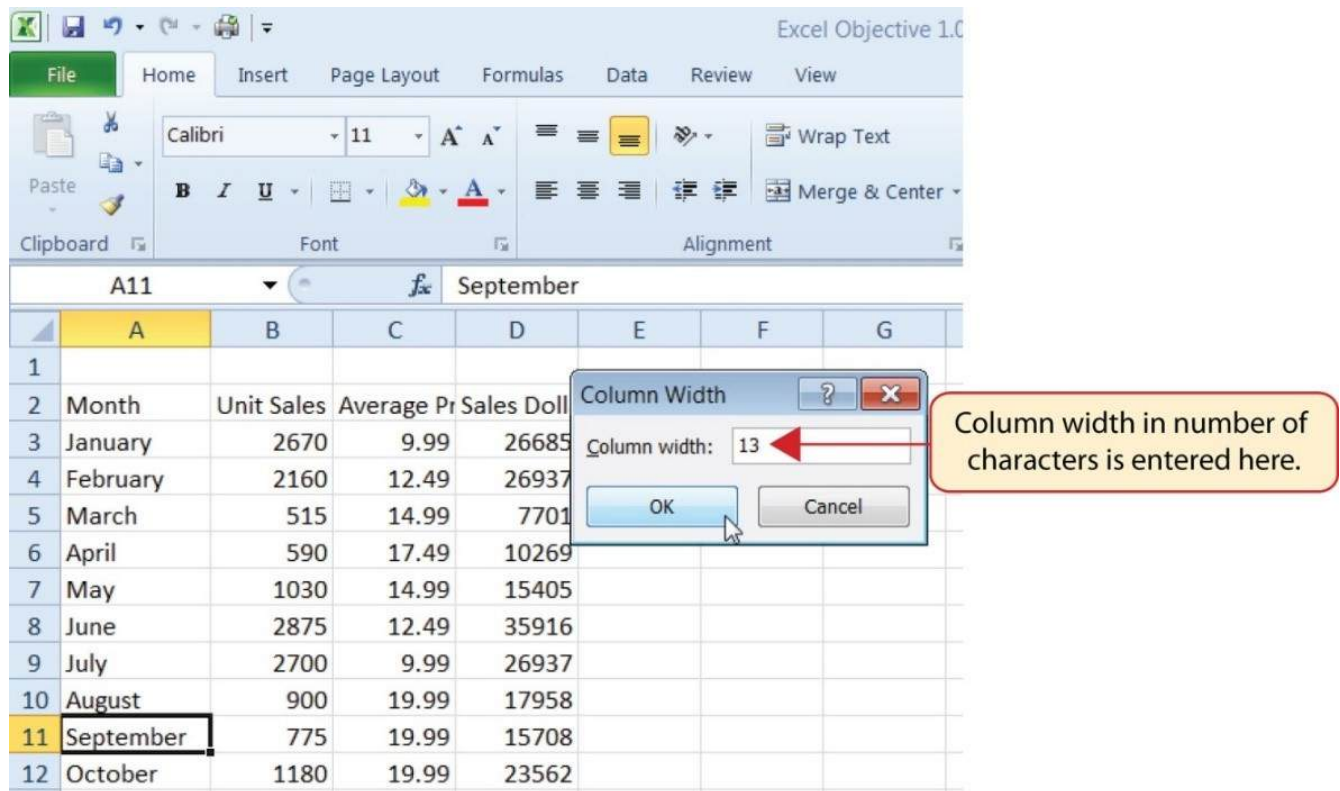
Excel Objective 1.0

File Home Insert Page Layout Formulas Data Review View

Paste

Calibri 11

B I U

Wrap Text

Merge & Center

Clipboard Font Alignment

A11 $f_x$ September

| | A | B | C | D | E | F | G |
|---|---|---|---|---|---|---|---|
| 1 | | | | | | | |
| 2 | Month | Unit Sales | Average Pr | Sales Doll | | | |
| 3 | January | 2670 | 9.99 | 26685 | | | |
| 4 | February | 2160 | 12.49 | 26937 | | | |
| 5 | March | 515 | 14.99 | 7701 | | | |
| 6 | April | 590 | 17.49 | 10269 | | | |
| 7 | May | 1030 | 14.99 | 15405 | | | |
| 8 | June | 2875 | 12.49 | 35916 | | | |
| 9 | July | 2700 | 9.99 | 26937 | | | |
| 10 | August | 900 | 19.99 | 17958 | | | |
| 11 | September | 775 | 19.99 | 15708 | | | |
| 12 | October | 1180 | 19.99 | 23562 | | | |

Column Width
?
Column width: 13
OK Cancel

Column width in number of characters is entered here.